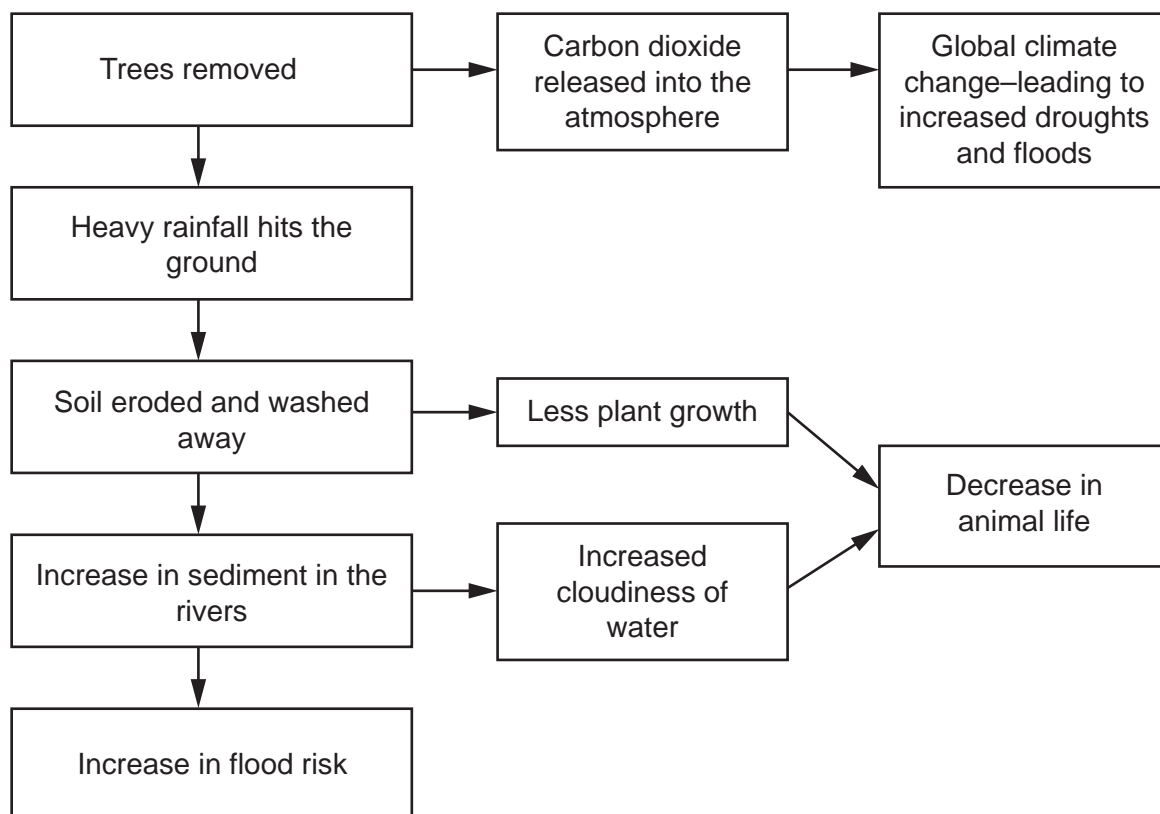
Trees removed

Carbon dioxide released into the atmosphere

Global climate change–leading to increased droughts and floods

Heavy rainfall hits the ground

Soil eroded and washed away

Less plant growth

Decrease in animal life

Increase in sediment in the rivers

Increased cloudiness of water

Increase in flood risk